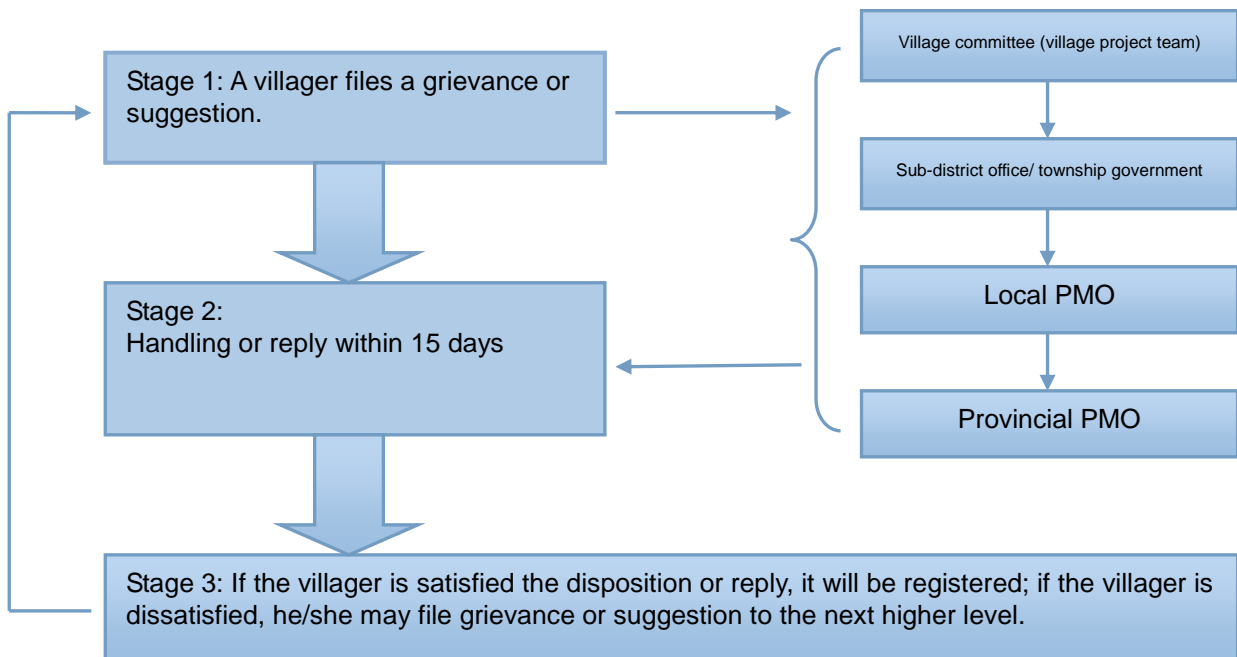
Stage 1: A villager files a grievance or suggestion.

Village committee (village project team)

Sub-district office/ township government

Local PMO

Provincial PMO

Stage 2:
Handling or reply within 15 days

Stage 3: If the villager is satisfied the disposition or reply, it will be registered; if the villager is dissatisfied, he/she may file grievance or suggestion to the next higher level.